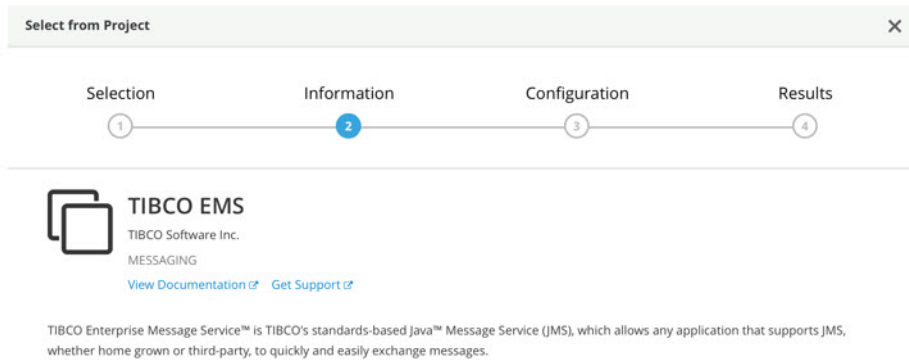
Select from Project

×

Selection
1

Information
2

Configuration
3

Results
4

TIBCO EMS

TIBCO Software Inc.

MESSAGING

View Documentation Get Support

TIBCO Enterprise Message Service™ is TIBCO's standards-based Java™ Message Service (JMS), which allows any application that supports JMS, whether home grown or third-party, to quickly and easily exchange messages.